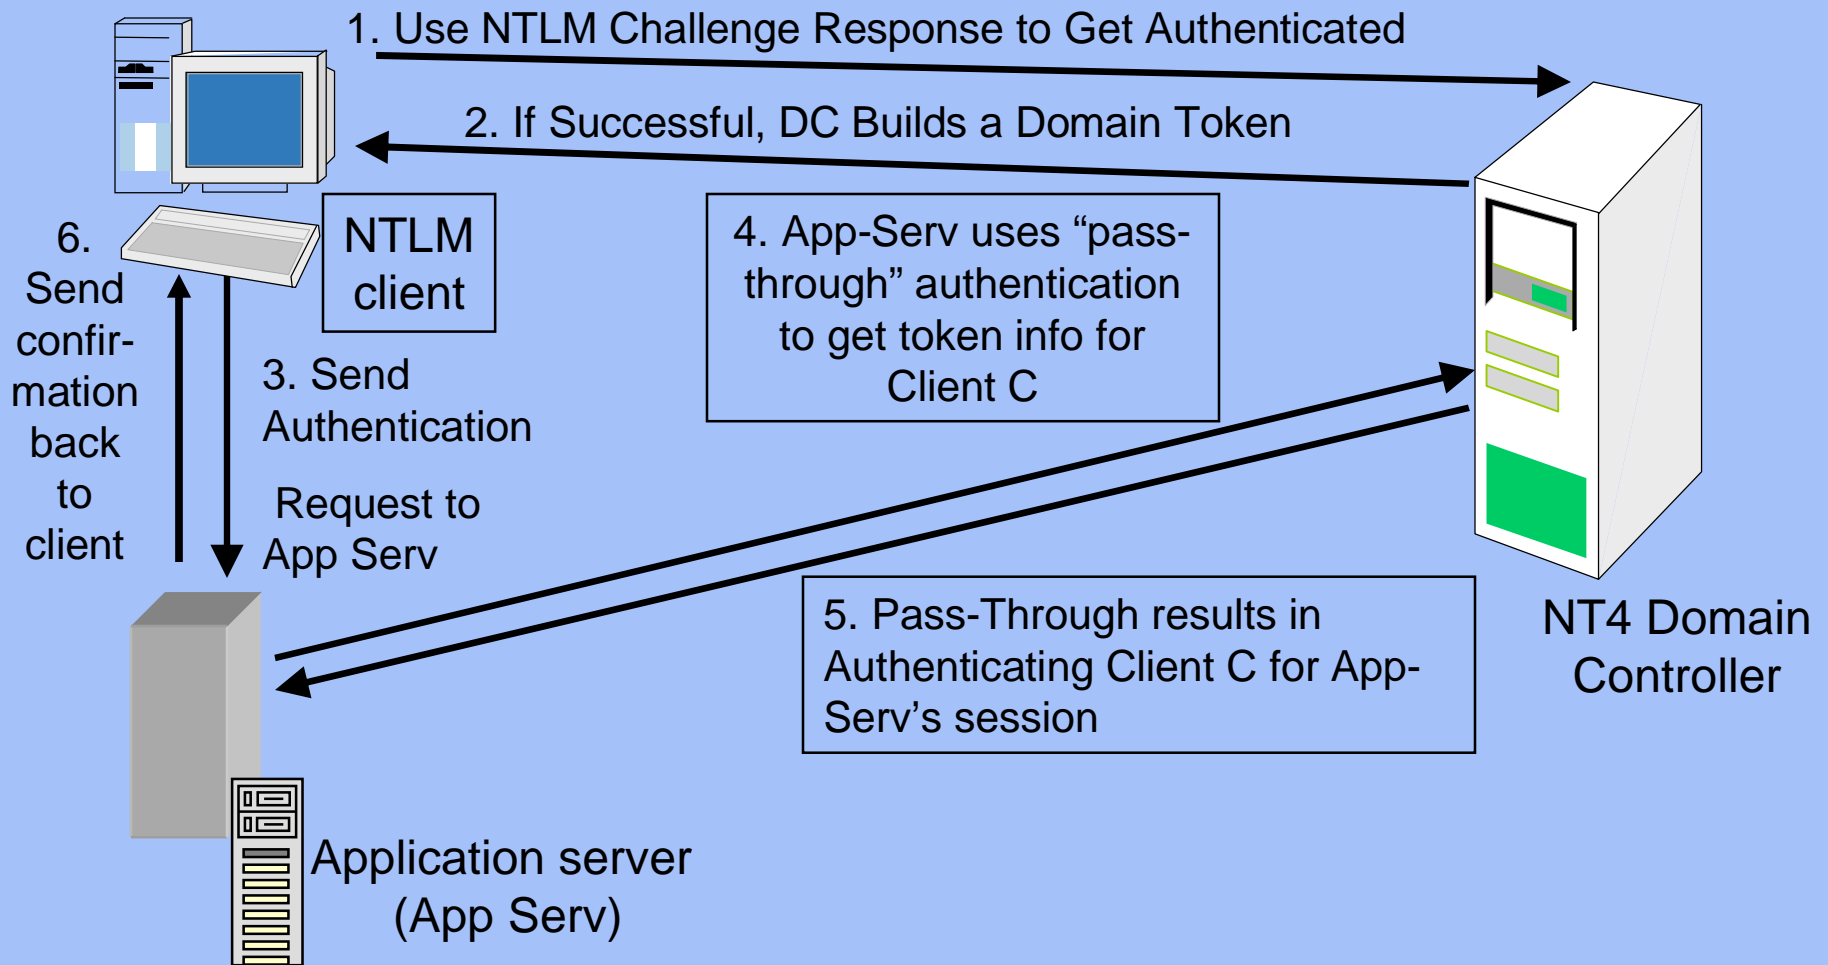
1. Use NTLM Challenge Response to Get Authenticated

2. If Successful, DC Builds a Domain Token

6. Send confirmation back to client

NTLM client

4. App-Serv uses “pass-through” authentication to get token info for Client C

3. Send Authentication

Request to App Serv

5. Pass-Through results in Authenticating Client C for App-Serv’s session

NT4 Domain Controller

Application server (App Serv)